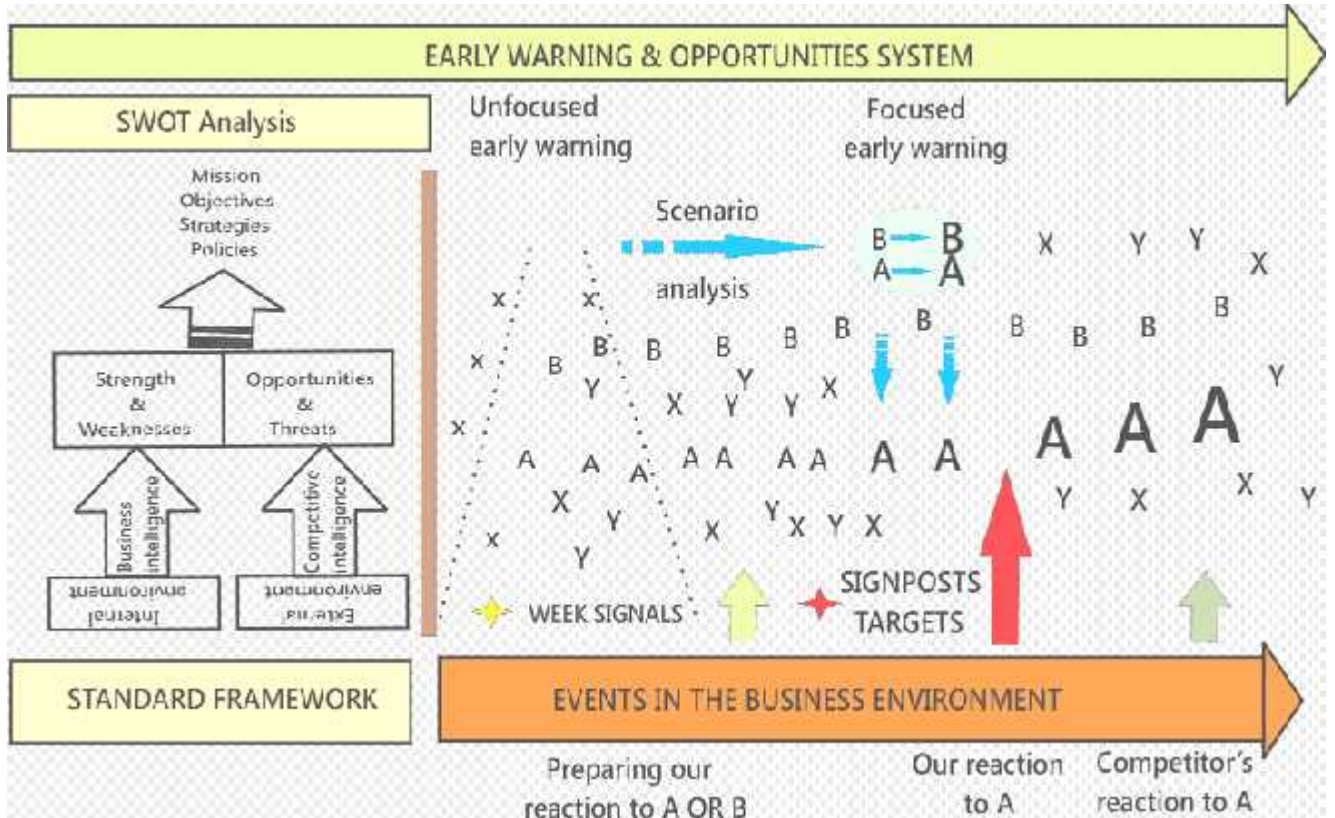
EARLY WARNING & OPPORTUNITIES SYSTEM

SWOT Analysis

Mission
Objectives
Strategies
Policies

Strength & Weaknesses

Opportunities & Threats

Business intelligence

Competitive intelligence

Internal environment

External environment

Unfocused early warning

Focused early warning

Scenario analysis

B B
A A

X X X B B B B Y Y X Y X B B B B B X Y Y B B B B B Y X X A A A A A A A A A A A A A X Y X Y X Y X Y X Y X Y X Y X

WEEK SIGNALS

SIGNPOSTS TARGETS

STANDARD FRAMEWORK

EVENTS IN THE BUSINESS ENVIRONMENT

Preparing our reaction to A OR B

Our reaction to A

Competitor's reaction to A